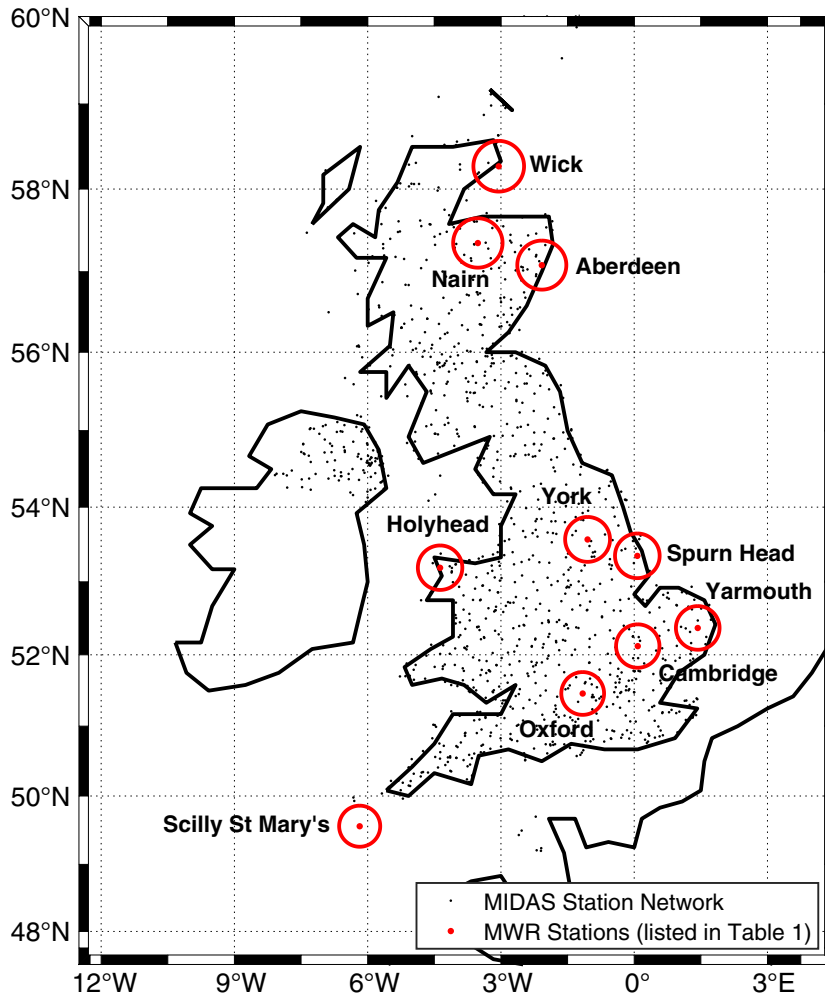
60°N
58°N
56°N
54°N
52°N
50°N
48°N
12°W 9°W 6°W 3°W 0° 3°E

Wick
Nairn
Aberdeen
York
Holyhead
Spurn Head
Yarmouth
Cambridge
Oxford
Scilly St Mary's

MIDAS Station Network
MWR Stations (listed in Table 1)